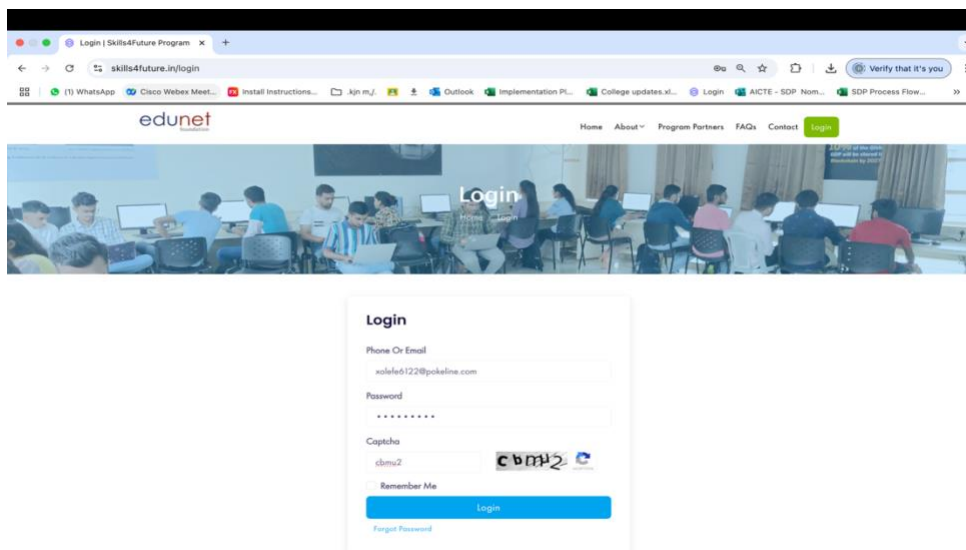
Login | Skills4Future Program ×  +

skills4future.in/login

Verify that it's you

(1) WhatsApp  Cisco Webex Meet...  Install Instructions...  .kjn m,/.  Outlook  Implementation Pl...  College updates.xl...  Login  AICTE - SDP Nom...  SDP Process Flow...  »

edunet
foundation

Home  About  Program Partners  FAQs  Contact  Login

Login
Home / Login

Login

Phone Or Email
xolefe6122@pokeline.com

Password
••••••••••

Captcha
cbmu2
cbmu2

Remember Me

Login

Forgot Password